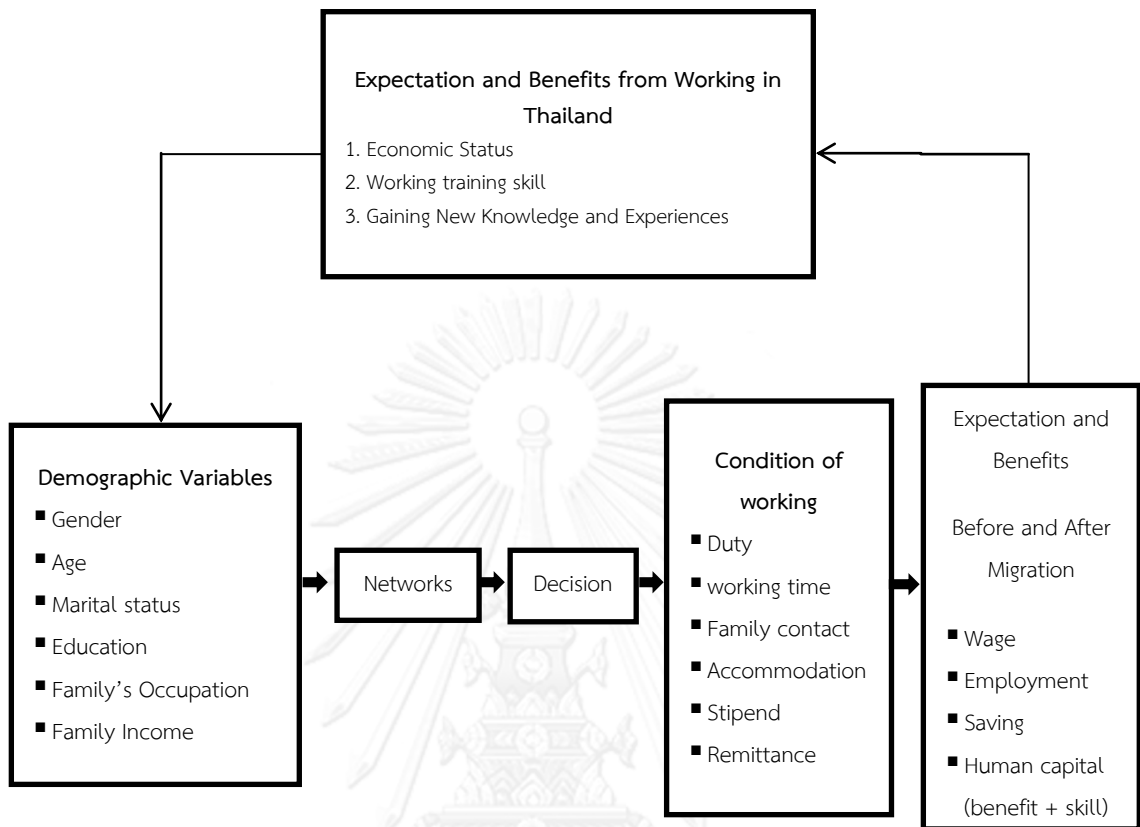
Expectation and Benefits from Working in Thailand

1. Economic Status
2. Working training skill
3. Gaining New Knowledge and Experiences

Demographic Variables
- Gender
- Age
- Marital status
- Education
- Family's Occupation
- Family Income

Networks

Decision

Condition of working
- Duty
- working time
- Family contact
- Accommodation
- Stipend
- Remittance

Expectation and Benefits

Before and After Migration

- Wage
- Employment
- Saving
- Human capital (benefit + skill)